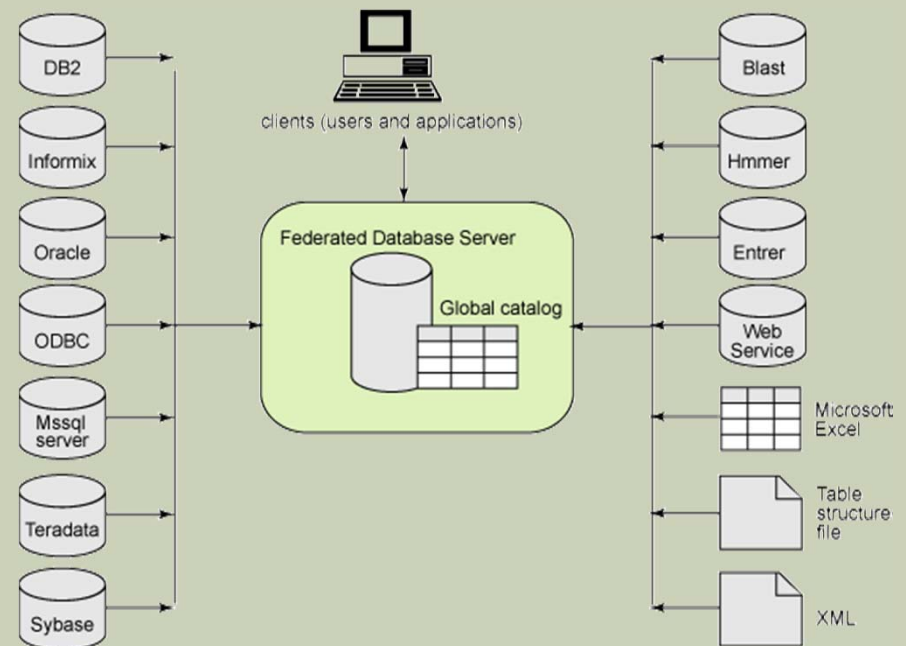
DB2

Informix

Oracle

ODBC

Mssql server

Teradata

Sybase

clients (users and applications)

Federated Database Server

Global catalog

Blast

Hmmer

Entrer

Web Service

Microsoft Excel

Table structure file

XML